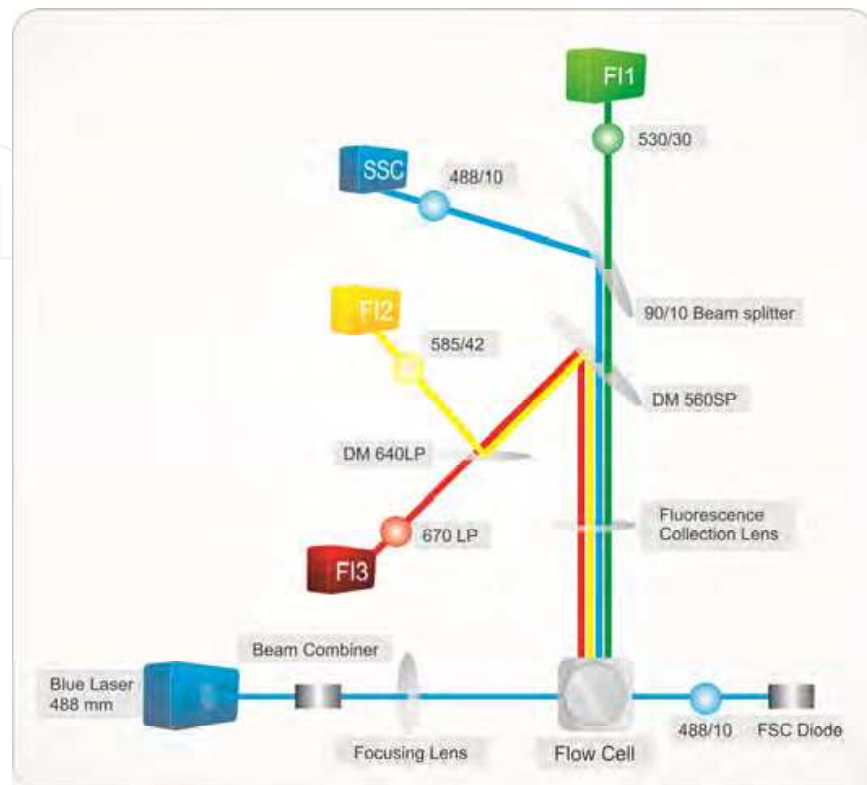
FI1

530/30

SSC

488/10

90/10 Beam splitter

FI2

585/42

DM 560SP

DM 640LP

Fluorescence Collection Lens

670 LP

FI3

Beam Combiner

Blue Laser 488 mm

Focusing Lens

Flow Cell

488/10

FSC Diode